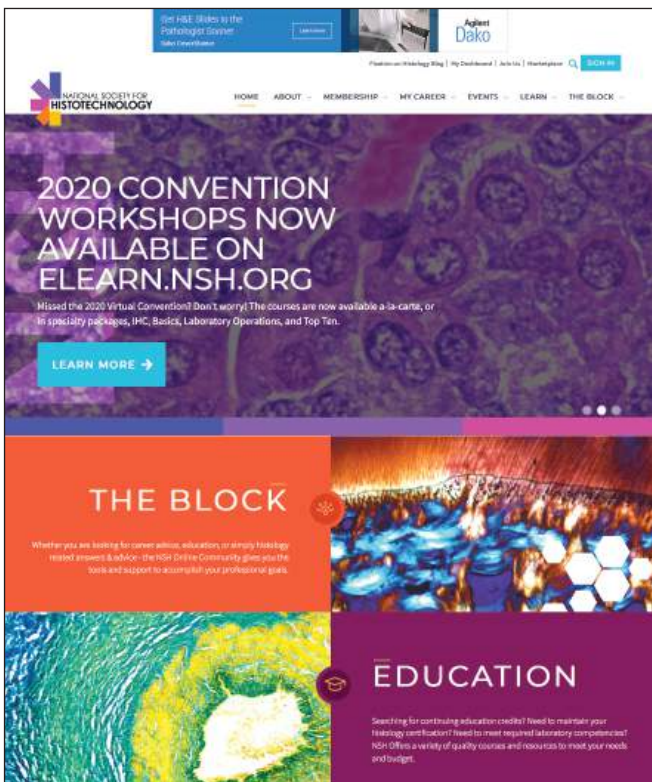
Get H&E Slides to the Pathologist Sooner

Learn more

Dako CoverStainer

Agilent
Dako

Fixation on Histology Blog | My Dashboard | Join Us | Marketplace SIGN IN

NATIONAL SOCIETY FOR HISTOTECHNOLOGY

HOME ABOUT MEMBERSHIP MY CAREER EVENTS LEARN THE BLOCK

2020 CONVENTION WORKSHOPS NOW AVAILABLE ON ELEARN.NSH.ORG

Missed the 2020 Virtual Convention? Don't worry! The courses are now available a-la-carte, or in specialty packages, IHC, Basics, Laboratory Operations, and Top Ten.

LEARN MORE →

THE BLOCK

Whether you are looking for career advice, education, or simply histology related answers & advice - the NSH Online Community gives you the tools and support to accomplish your professional goals.

EDUCATION

Searching for continuing education credits? Need to maintain your histology certification? Need to meet required laboratory competencies? NSH Offers a variety of quality courses and resources to meet your needs and budget.